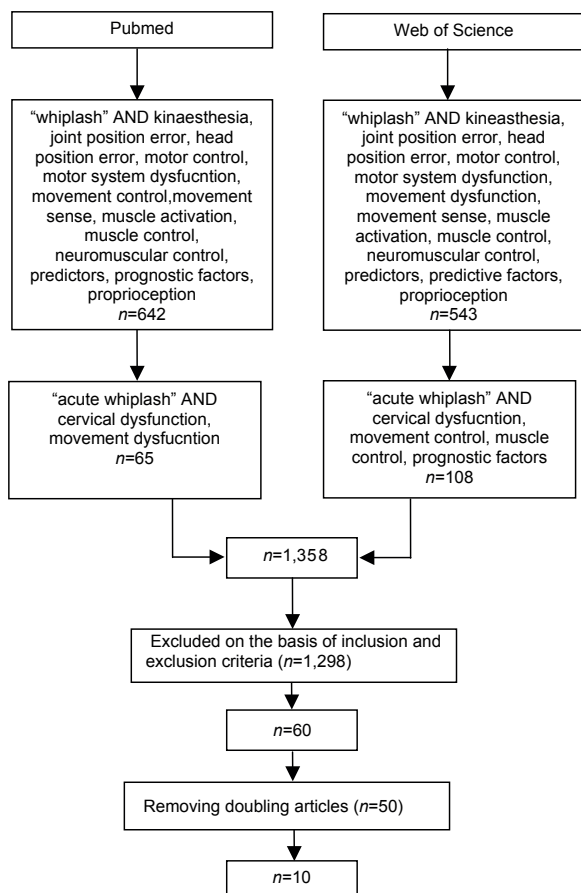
Pubmed

Web of Science

"whiplash" AND kinaesthesia, joint position error, head position error, motor control, motor system dysfucntion, movement control,movement sense, muscle activation, muscle control, neuromuscular control, predictors, prognostic factors, proprioception
$n$=642

"whiplash" AND kinaesthesia, joint position error, head position error, motor control, motor system dysfucntion, movement dysfunction, movement sense, muscle activation, muscle control, neuromuscular control, predictors, predictive factors, proprioception
$n$=543

"acute whiplash" AND cervical dysfunction, movement dysfucntion
$n$=65

"acute whiplash" AND cervical dysfucntion, movement control, muscle control, prognostic factors
$n$=108

$n$=1,358

Excluded on the basis of inclusion and exclusion criteria ($n$=1,298)

$n$=60

Removing doubling articles ($n$=50)

$n$=10